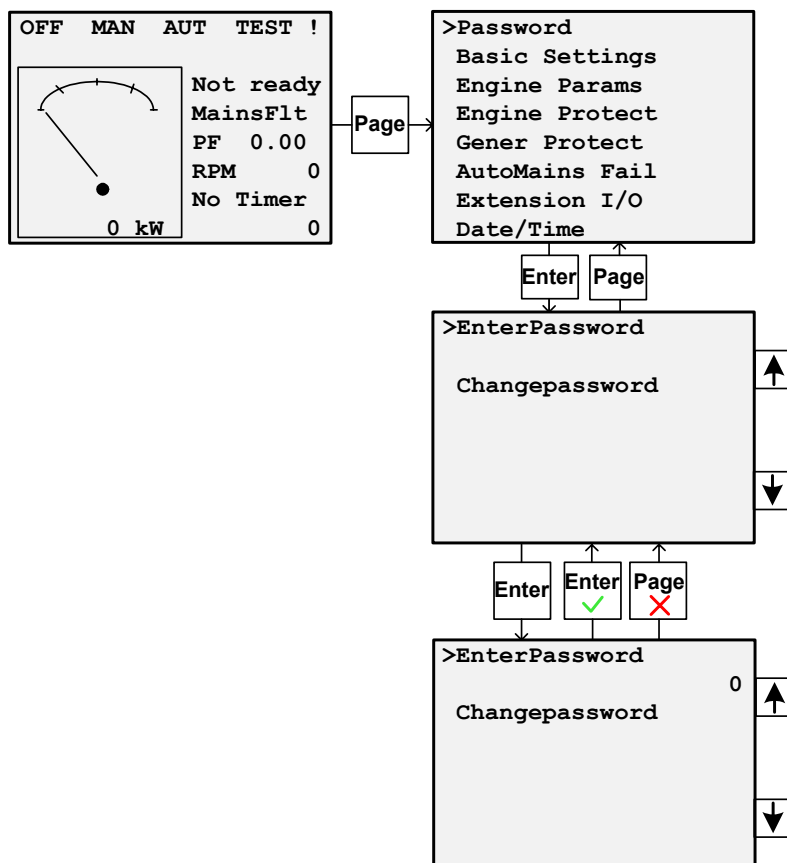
OFF MAN AUT TEST !

0 kW

Not ready
MainsFlt
PF 0.00
RPM 0
No Timer
0

Page

>Password
Basic Settings
Engine Params
Engine Protect
Gener Protect
AutoMains Fail
Extension I/O
Date/Time

Enter
Page

>EnterPassword

Changepassword

Enter
Enter
Page

>EnterPassword
0
Changepassword